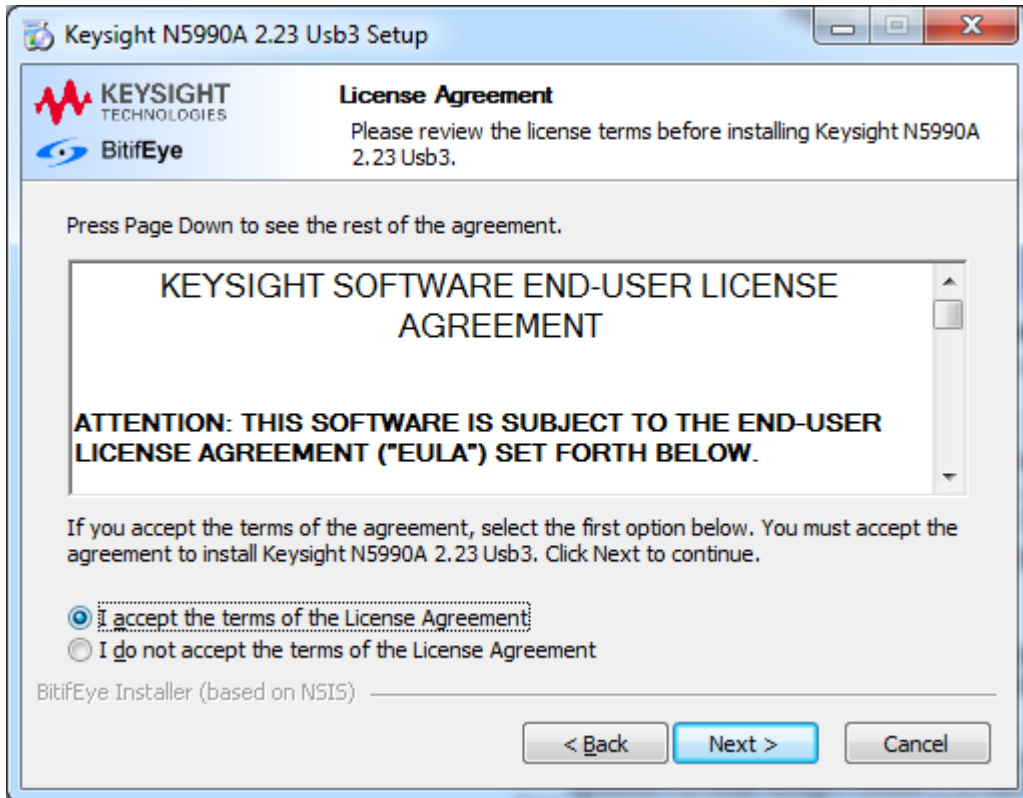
Keysight N5990A 2.23 Usb3 Setup

KEYSIGHT
TECHNOLOGIES
BitifEye

License Agreement
Please review the license terms before installing Keysight N5990A 2.23 Usb3.

Press Page Down to see the rest of the agreement.

KEYSIGHT SOFTWARE END-USER LICENSE AGREEMENT

ATTENTION: THIS SOFTWARE IS SUBJECT TO THE END-USER LICENSE AGREEMENT ("EULA") SET FORTH BELOW.

If you accept the terms of the agreement, select the first option below. You must accept the agreement to install Keysight N5990A 2.23 Usb3. Click Next to continue.

I accept the terms of the License Agreement
I do not accept the terms of the License Agreement

BitifEye Installer (based on NSIS)

< Back
Next >
Cancel